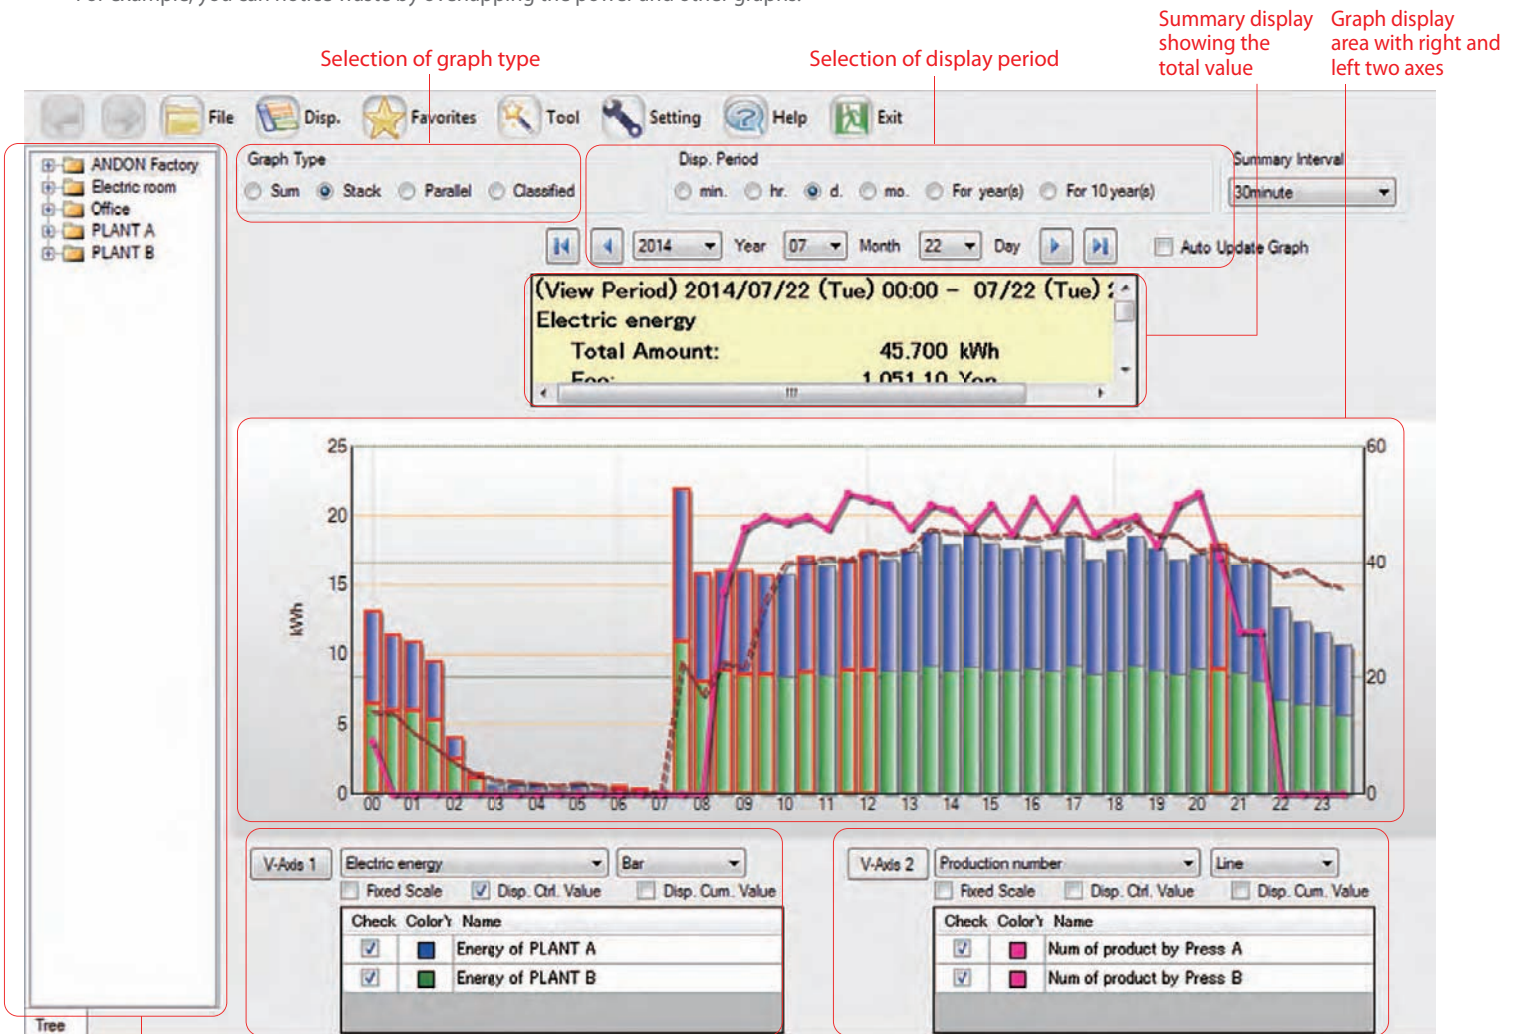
Selection of graph type

Selection of display period

Summary display showing the total value

Graph display area with right and left two axes

File Disp. Favorites Tool Setting Help Exit

ANDON Factory
Electric room
Office
PLANT A
PLANT B

Graph Type
Sum Stack Parallel Classified

Disp. Period
min. hr. d. mo. For year(s) For 10 year(s)

Summary Interval
30minute

2014 Year 07 Month 22 Day

Auto Update Graph

(View Period) 2014/07/22 (Tue) 00:00 – 07/22 (Tue)
Electric energy
Total Amount: 45.700 kWh
Fee: 1,051.10 Yen

25
20
15
10
5
0
kWh

60
40
20
0

00 01 02 03 04 05 06 07 08 09 10 11 12 13 14 15 16 17 18 19 20 21 22 23

V-Axis 1 Electric energy Bar
Fixed Scale Disp. Ctrl. Value Disp. Cum. Value

| Check | Color | Name |
|---|---|---|
| ☑ | | Energy of PLANT A |
| ☑ | | Energy of PLANT B |

V-Axis 2 Production number Line
Fixed Scale Disp. Ctrl. Value Disp. Cum. Value

| Check | Color | Name |
|---|---|---|
| ☑ | | Num of product by Press A |
| ☑ | | Num of product by Press B |

Tree